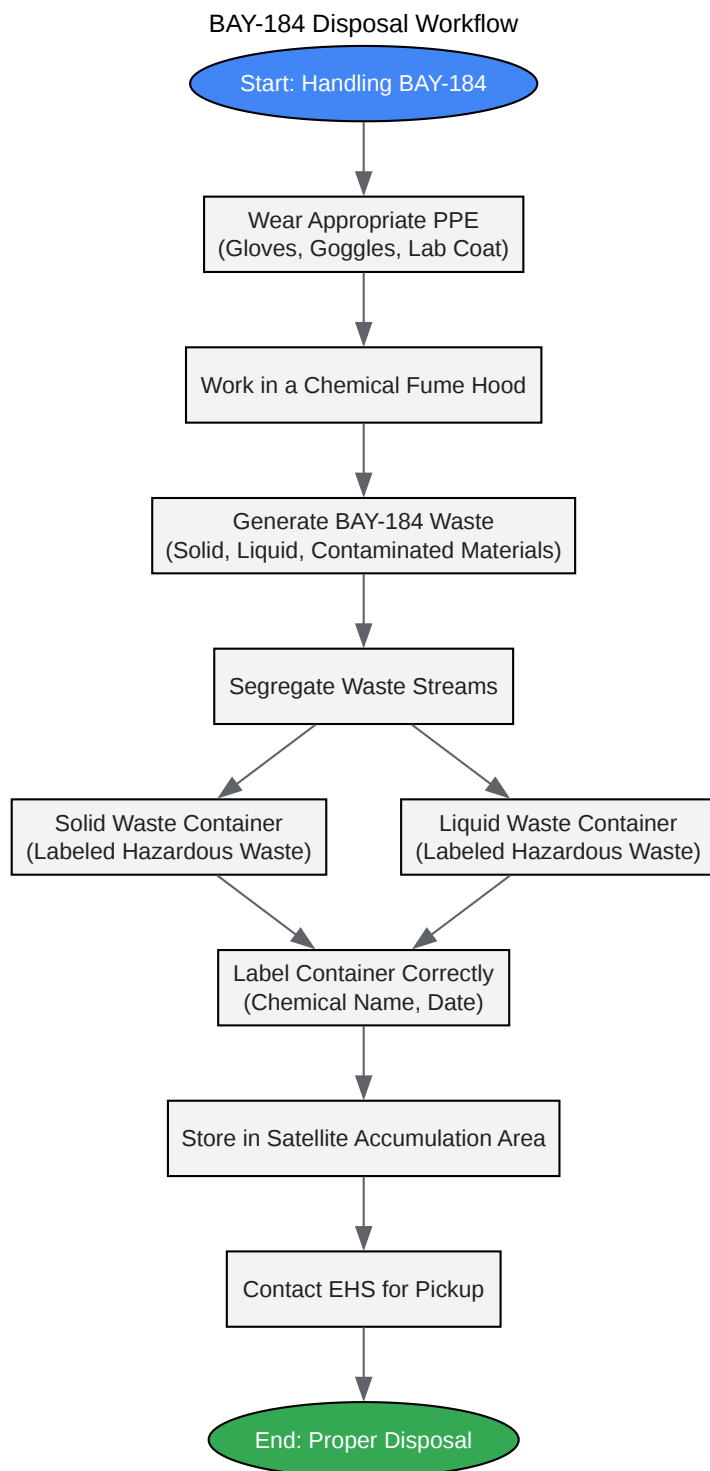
BAY-184 Disposal Workflow

Start: Handling BAY-184

Wear Appropriate PPE
(Gloves, Goggles, Lab Coat)

Work in a Chemical Fume Hood

Generate BAY-184 Waste
(Solid, Liquid, Contaminated Materials)

Segregate Waste Streams

Solid Waste Container
(Labeled Hazardous Waste)

Liquid Waste Container
(Labeled Hazardous Waste)

Label Container Correctly
(Chemical Name, Date)

Store in Satellite Accumulation Area

Contact EHS for Pickup

End: Proper Disposal